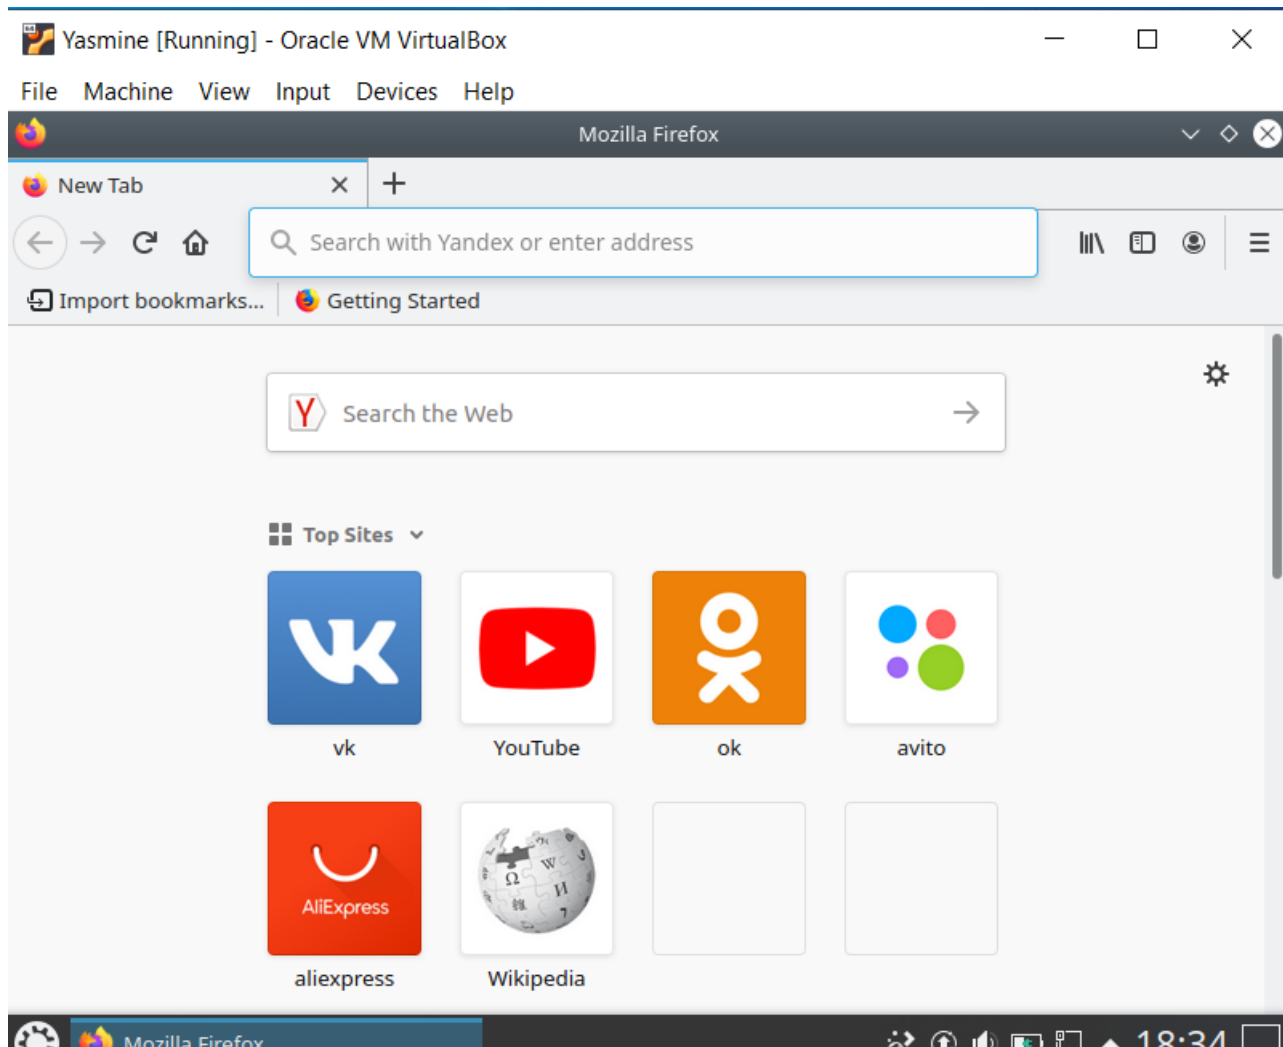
Yasmine [Running] - Oracle VM VirtualBox

File Machine View Input Devices Help

Mozilla Firefox

New Tab

Search with Yandex or enter address

Import bookmarks... Getting Started

Search the Web

Top Sites

vk

YouTube

ok

avito

AliExpress

aliexpress

Wikipedia

Mozilla Firefox

18:34